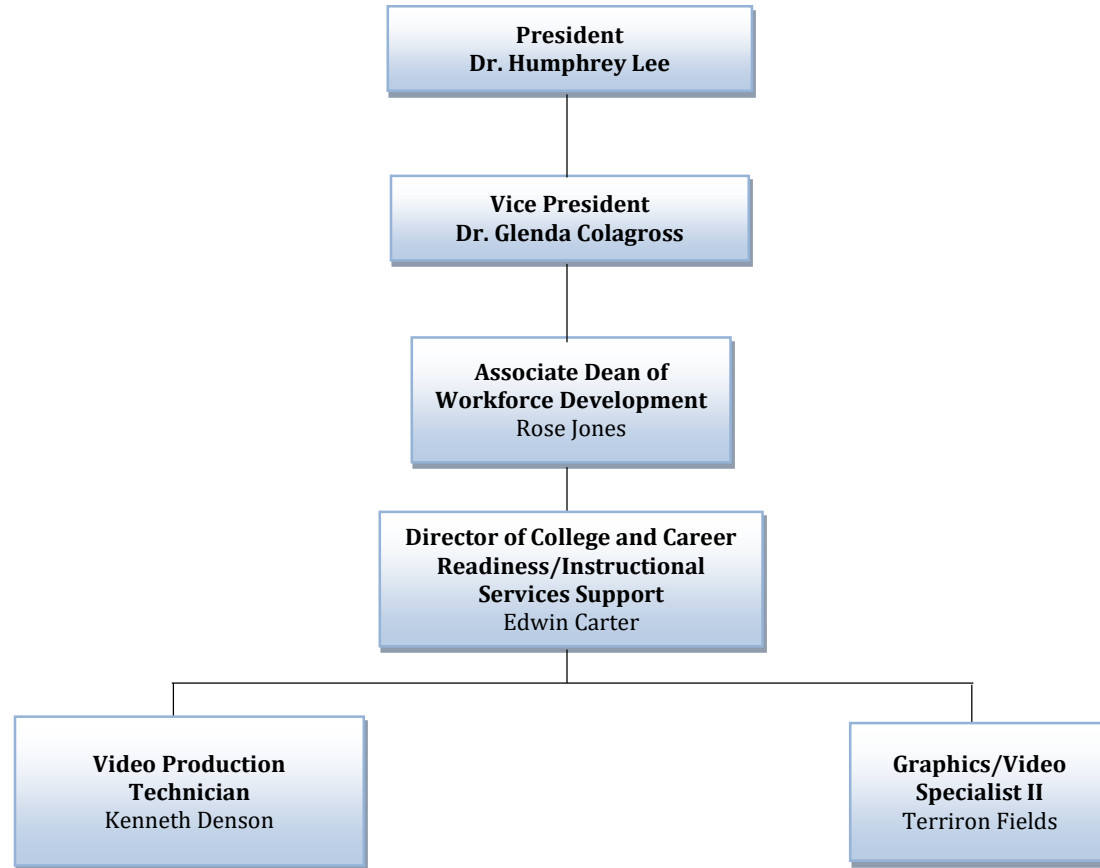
**President**
**Dr. Humphrey Lee**

**Vice President**
**Dr. Glenda Colagross**

**Associate Dean of Workforce Development**
Rose Jones

**Director of College and Career Readiness/Instructional Services Support**
Edwin Carter

**Video Production Technician**
Kenneth Denson

**Graphics/Video Specialist II**
Terriron Fields